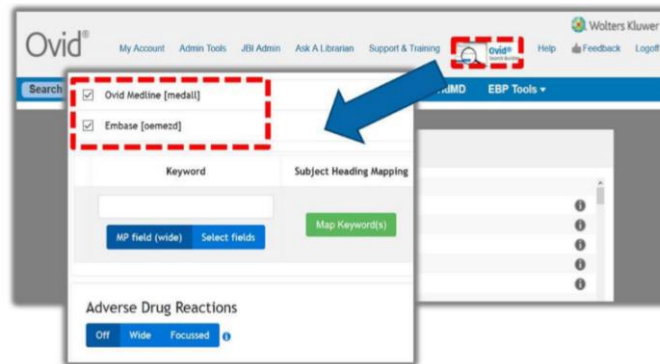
Ovid®

My Account Admin Tools JBI Admin Ask A Librarian Support & Training ovid® search buddy Help Feedback Logoff

Wolters Kluwer

Search

RIMD EBP Tools ▾

Ovid Medline [medall]

Embase [oemezd]

Keyword

Subject Heading Mapping

MP field (wide) Select fields

Map Keyword(s)

Adverse Drug Reactions

Off Wide Focussed